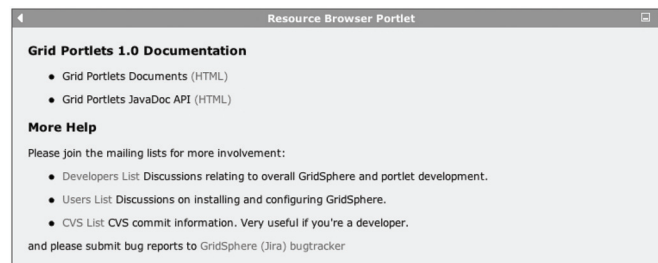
Resource Browser Portlet

**Grid Portlets 1.0 Documentation**

- Grid Portlets Documents (HTML)
- Grid Portlets JavaDoc API (HTML)

**More Help**

Please join the mailing lists for more involvement:

- Developers List Discussions relating to overall GridSphere and portlet development.
- Users List Discussions on installing and configuring GridSphere.
- CVS List CVS commit information. Very useful if you're a developer.

and please submit bug reports to GridSphere (Jira) bugtracker